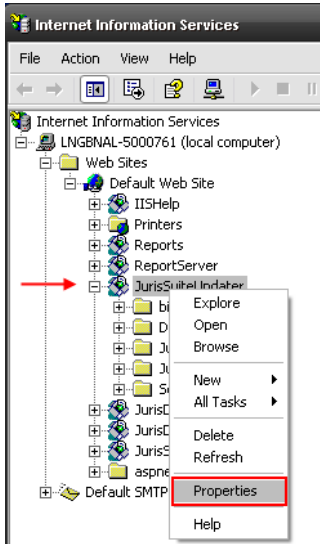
Internet Information Services

File Action View Help

Internet Information Services
LNGBNAL-5000761 (local computer)
Web Sites
Default Web Site
IISHelp
Printers
Reports
ReportServer
JurisSuiteUpdater
bi
D
Ju
Ju
Se
JurisD
JurisD
JurisS
aspne
Default SMTP

Explore
Open
Browse
New
All Tasks
Delete
Refresh
Properties
Help